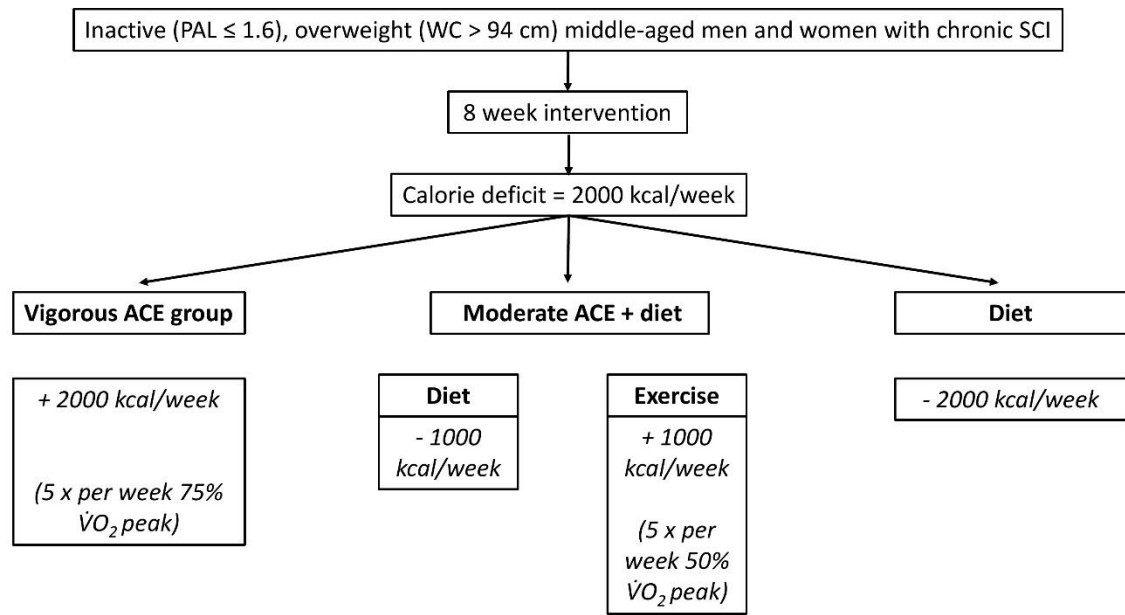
Inactive (PAL ≤ 1.6), overweight (WC > 94 cm) middle-aged men and women with chronic SCI

8 week intervention

Calorie deficit = 2000 kcal/week

Vigorous ACE group

Moderate ACE + diet

Diet

+ 2000 kcal/week

(5 x per week 75% $\dot{V}O_2$ peak)

Diet

- 1000 kcal/week

Exercise

+ 1000 kcal/week

(5 x per week 50% $\dot{V}O_2$ peak)

- 2000 kcal/week